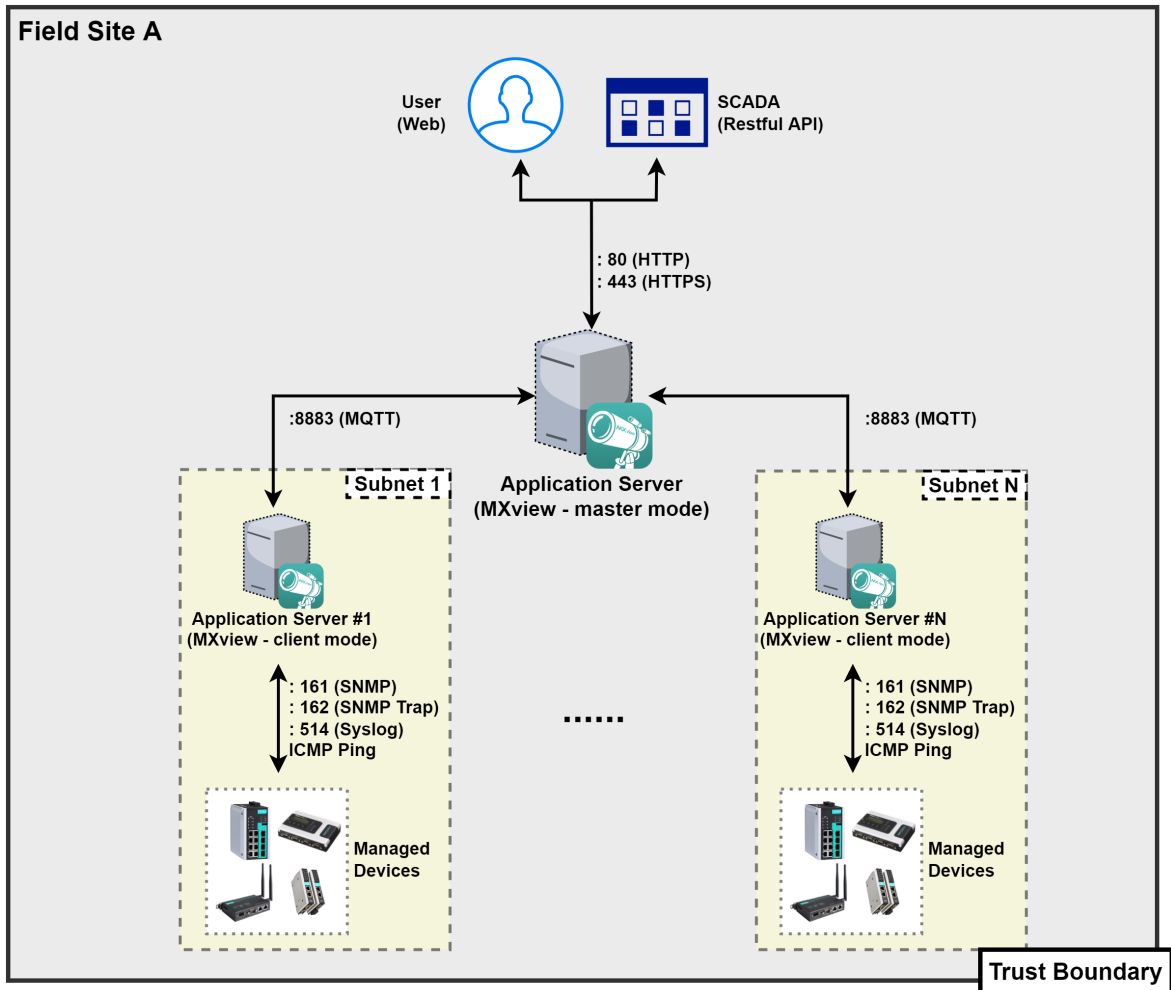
Field Site A

User
(Web)

SCADA
(Restful API)

: 80 (HTTP)
: 443 (HTTPS)

:8883 (MQTT)

:8883 (MQTT)

Application Server
(MXview - master mode)

Subnet 1

Application Server #1
(MXview - client mode)

: 161 (SNMP)
: 162 (SNMP Trap)
: 514 (Syslog)
ICMP Ping

Managed Devices

......

Subnet N

Application Server #N
(MXview - client mode)

: 161 (SNMP)
: 162 (SNMP Trap)
: 514 (Syslog)
ICMP Ping

Managed Devices

Trust Boundary